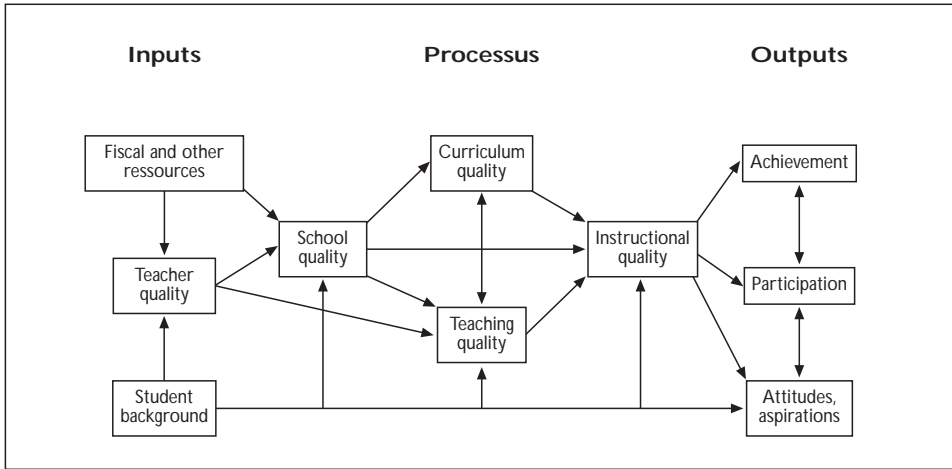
Inputs

Processus

Outputs

Fiscal and other ressources

Teacher quality

Student background

School quality

Curriculum quality

Teaching quality

Instructional quality

Achievement

Participation

Attitudes, aspirations